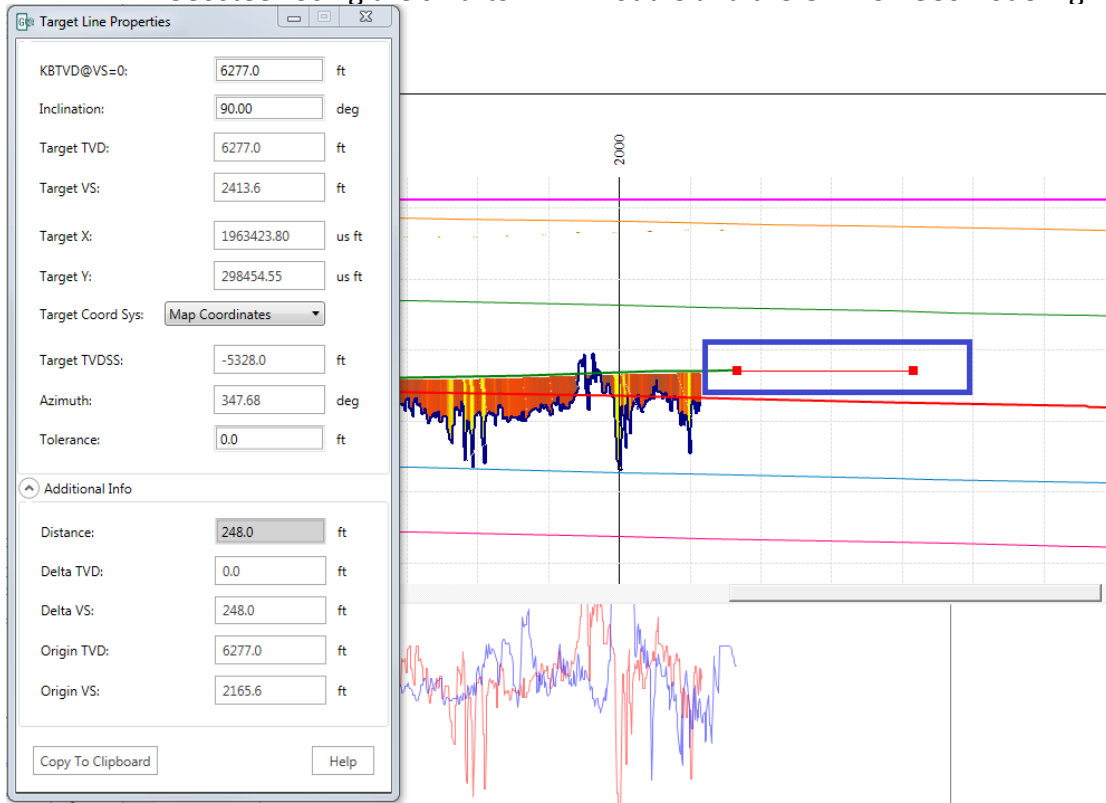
Target Line Properties

KBTVD@VS=0: 6277.0 ft
Inclination: 90.00 deg
Target TVD: 6277.0 ft
Target VS: 2413.6 ft
Target X: 1963423.80 us ft
Target Y: 298454.55 us ft
Target Coord Sys: Map Coordinates
Target TVDSS: -5328.0 ft
Azimuth: 347.68 deg
Tolerance: 0.0 ft

Additional Info

Distance: 248.0 ft
Delta TVD: 0.0 ft
Delta VS: 248.0 ft
Origin TVD: 6277.0 ft
Origin VS: 2165.6 ft

Copy To Clipboard
Help

2000